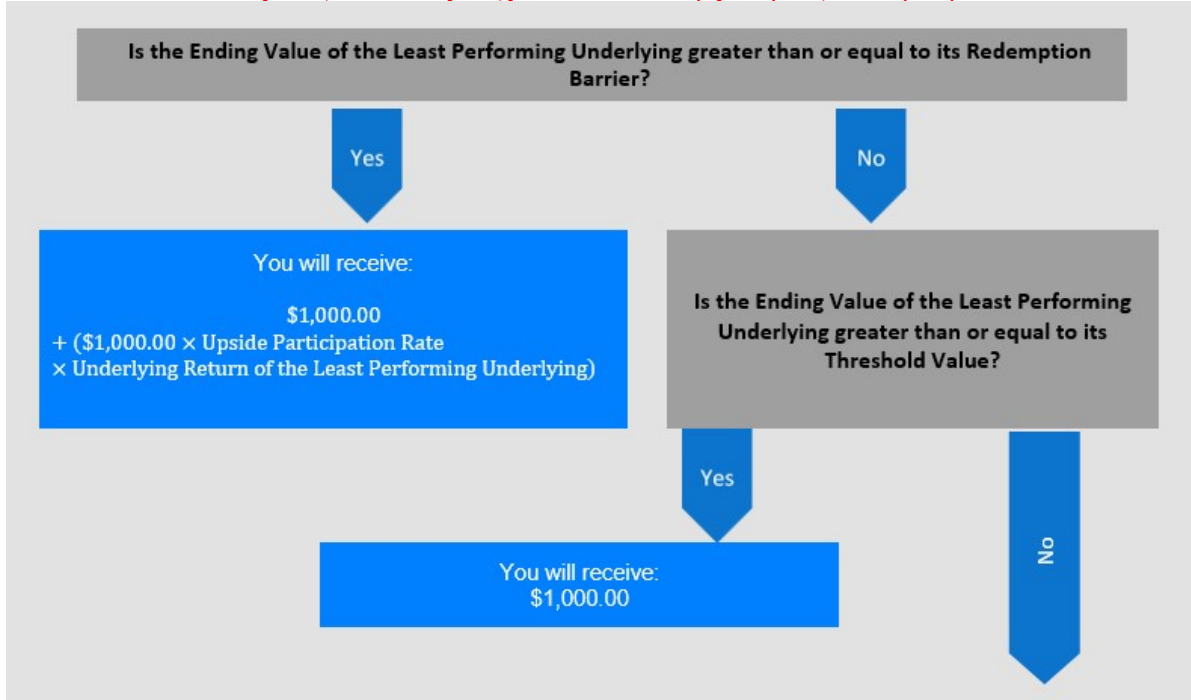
Is the Ending Value of the Least Performing Underlying greater than or equal to its Redemption Barrier?

Yes

No

You will receive:

\$1,000.00
+ (\$1,000.00 × Upside Participation Rate × Underlying Return of the Least Performing Underlying)

Is the Ending Value of the Least Performing Underlying greater than or equal to its Threshold Value?

Yes

You will receive:
\$1,000.00

No